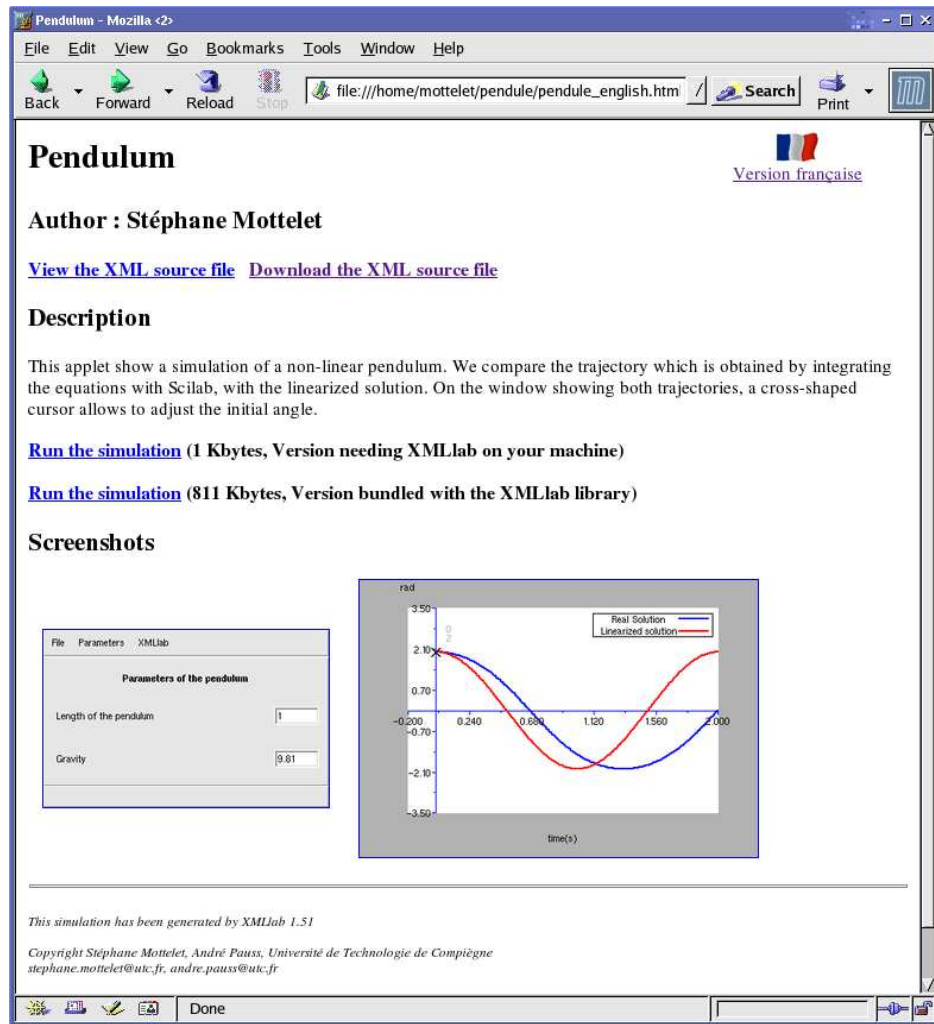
Pendulum - Mozilla <2>

File Edit View Go Bookmarks Tools Window Help

Back Forward Reload Stop file:///home/mottelet/pendule/pendule_english.html Search Print

# Pendulum

Version française

## Author : Stéphane Mottelet

View the XML source file Download the XML source file

## Description

This applet show a simulation of a non-linear pendulum. We compare the trajectory which is obtained by integrating the equations with Scilab, with the linearized solution. On the window showing both trajectories, a cross-shaped cursor allows to adjust the initial angle.

Run the simulation (1 Kbytes, Version needing XMLlab on your machine)

Run the simulation (811 Kbytes, Version bundled with the XMLlab library)

## Screenshots

File Parameters XMLlab

Parameters of the pendulum

Length of the pendulum 1

Gravity 9.81

rad

3.50

2.10

0.70

-0.200 0.240 0.680 1.120 1.560 2.000

-0.70

-2.10

-3.50

Real Solution

Linearized solution

time(s)

This simulation has been generated by XMLlab 1.51

Copyright Stéphane Mottelet, André Pauss, Université de Technologie de Compiègne
stephane.mottelet@utc.fr, andre.pauss@utc.fr

Done